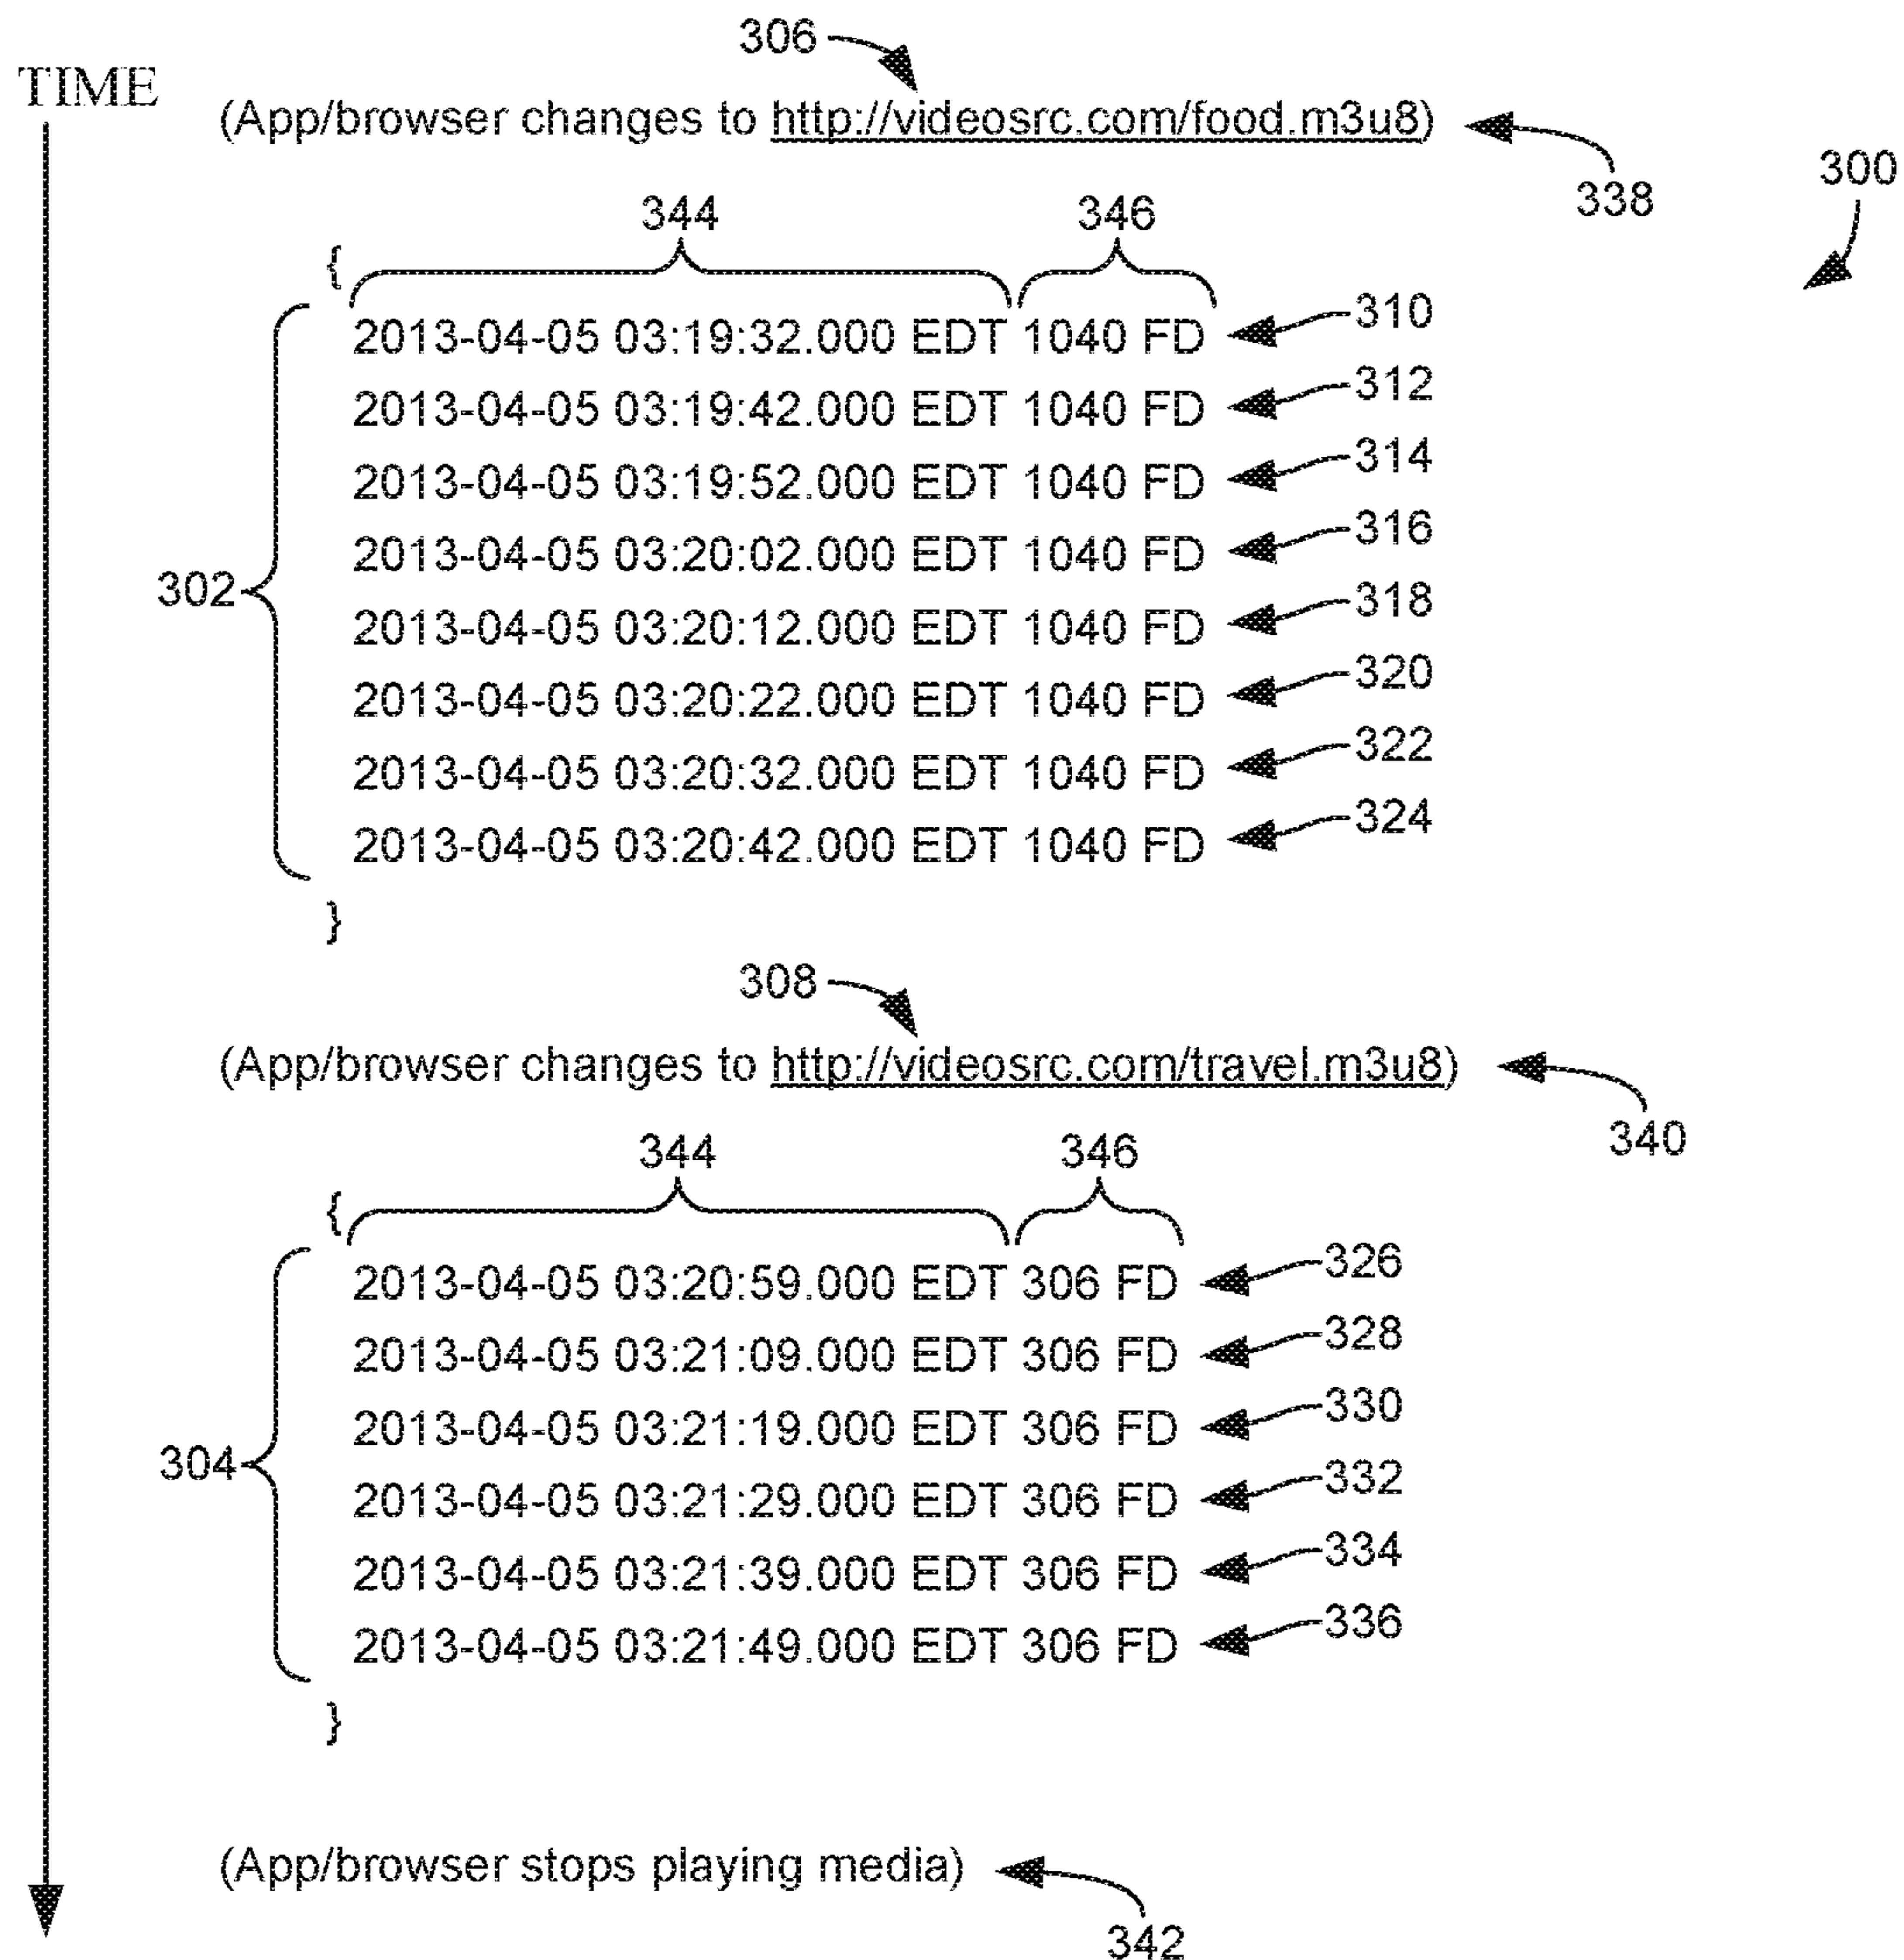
306

TIME

(App/browser changes to http://videosrc.com/food.m3u8)

338

300

344 346

{

302

2013-04-05 03:19:32.000 EDT 1040 FD 310
2013-04-05 03:19:42.000 EDT 1040 FD 312
2013-04-05 03:19:52.000 EDT 1040 FD 314
2013-04-05 03:20:02.000 EDT 1040 FD 316
2013-04-05 03:20:12.000 EDT 1040 FD 318
2013-04-05 03:20:22.000 EDT 1040 FD 320
2013-04-05 03:20:32.000 EDT 1040 FD 322
2013-04-05 03:20:42.000 EDT 1040 FD 324

}

308

(App/browser changes to http://videosrc.com/travel.m3u8)

340

344 346

{

304

2013-04-05 03:20:59.000 EDT 306 FD 326
2013-04-05 03:21:09.000 EDT 306 FD 328
2013-04-05 03:21:19.000 EDT 306 FD 330
2013-04-05 03:21:29.000 EDT 306 FD 332
2013-04-05 03:21:39.000 EDT 306 FD 334
2013-04-05 03:21:49.000 EDT 306 FD 336

}

(App/browser stops playing media)

342